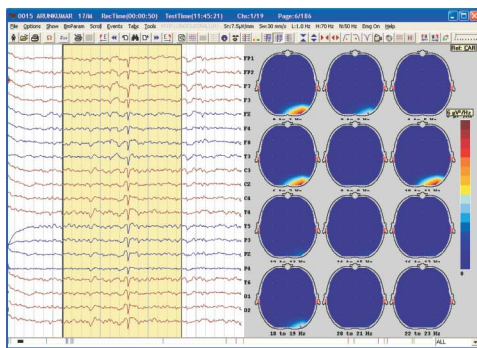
0015 ARUNKUMAR 17/M Rec:Time(00:00:50) TestTime(11:45:21) Chs:1/19 Page:6/186

File Options Show ReMaran Scroll Events Tabs Tools Sn:7.5µV/mm Sw:30 mm/s L:1.0 Hz H:70 Hz N:50 Hz Emg On Help

Ref: CAR

FP1
FP2
F7
F3
FZ
F4
F8
T3
C3
CZ
C4
T4
T5
P3
PZ
P4
T6
O1
O2

µV/Hz

0

18 to 19 Hz
20 to 21 Hz
22 to 23 Hz

ALL